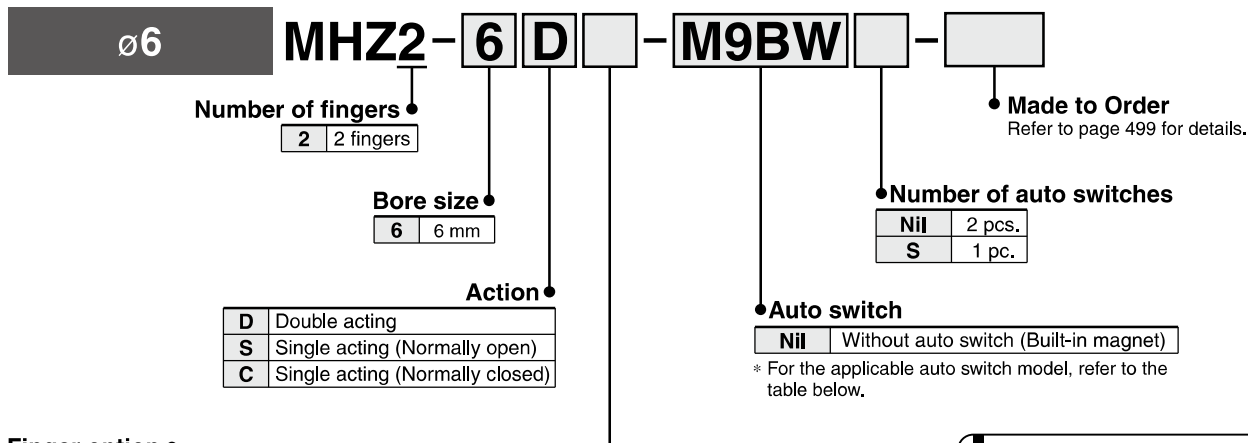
ø6 MHZ2 - 6 D - M9BW -

Number of fingers

| 2 | 2 fingers |
|---|---|

Bore size

| 6 | 6 mm |
|---|---|

Action

| D | Double acting |
|---|---|
| S | Single acting (Normally open) |
| C | Single acting (Normally closed) |

Made to Order
Refer to page 499 for details.

Number of auto switches

| Nil | 2 pcs. |
|---|---|
| S | 1 pc. |

Auto switch

| Nil | Without auto switch (Built-in magnet) |
|---|---|

* For the applicable auto switch model, refer to the table below.

Finger option